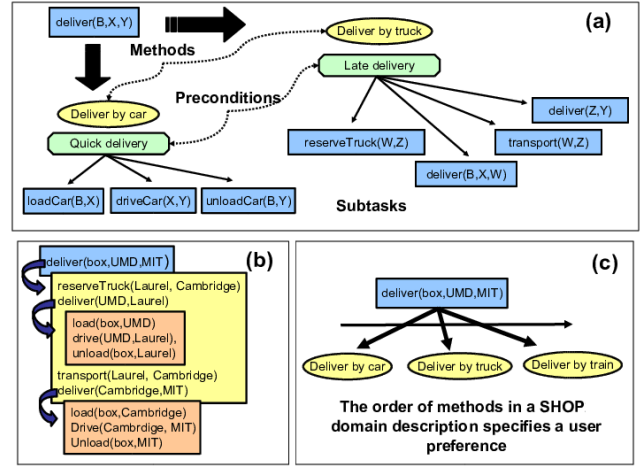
(a)

deliver(B,X,Y)

Methods

Deliver by truck

Late delivery

Deliver by car

Preconditions

Quick delivery

deliver(Z,Y)

reserveTruck(W,Z)

transport(W,Z)

deliver(B,X,W)

loadCar(B,X)

driveCar(X,Y)

unloadCar(B,Y)

Subtasks

(b)

deliver(box,UMD,MIT)

reserveTruck(Laurel, Cambridge)
deliver(UMD,Laurel)

load(box,UMD)
drive(UMD,Laurel),
unload(box,Laurel)

transport(Laurel, Cambridge)
deliver(Cambridge,MIT)

load(box,Cambridge)
Drive(Cambridge, MIT)
Unload(box,MIT)

(c)

deliver(box,UMD,MIT)

Deliver by car

Deliver by truck

Deliver by train

The order of methods in a SHOP domain description specifies a user preference